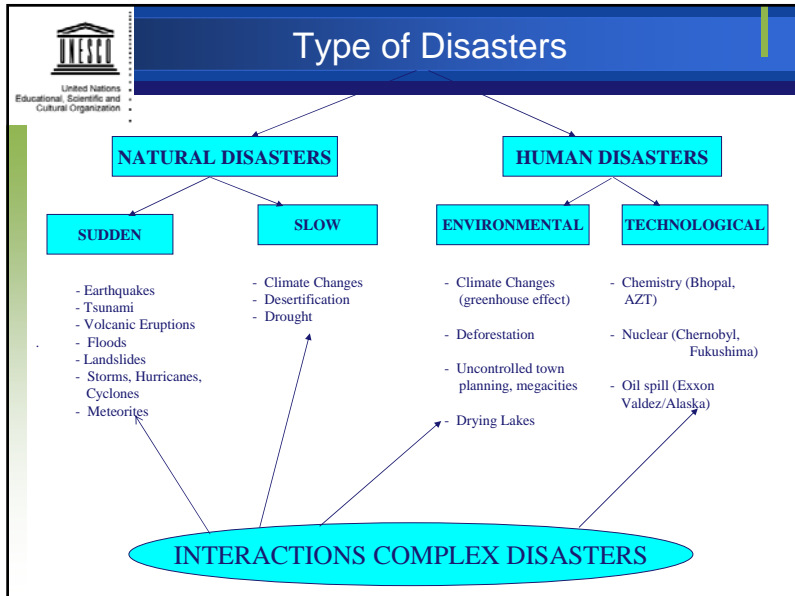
UNESCO
United Nations
Educational, Scientific and
Cultural Organization

Type of Disasters

NATURAL DISASTERS

HUMAN DISASTERS

SUDDEN

SLOW

ENVIRONMENTAL

TECHNOLOGICAL

- Earthquakes
- Tsunami
- Volcanic Eruptions
- Floods
- Landslides
- Storms, Hurricanes, Cyclones
- Meteorites

- Climate Changes
- Desertification
- Drought

- Climate Changes (greenhouse effect)
- Deforestation
- Uncontrolled town planning, megacities
- Drying Lakes

- Chemistry (Bhopal, AZT)
- Nuclear (Chernobyl, Fukushima)
- Oil spill (Exxon Valdez/Alaska)

INTERACTIONS COMPLEX DISASTERS